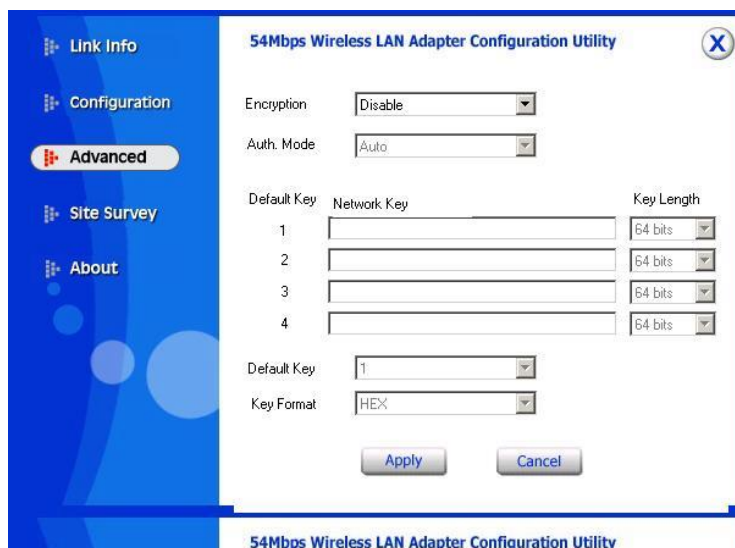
Link Info

Configuration

Advanced

Site Survey

About

54Mbps Wireless LAN Adapter Configuration Utility

X

Encryption Disable

Auth. Mode Auto

| Default Key | Network Key | Key Length |
|---|---|---|
| 1 | | 64 bits |
| 2 | | 64 bits |
| 3 | | 64 bits |
| 4 | | 64 bits |

Default Key 1

Key Format HEX

Apply Cancel

54Mbps Wireless LAN Adapter Configuration Utility